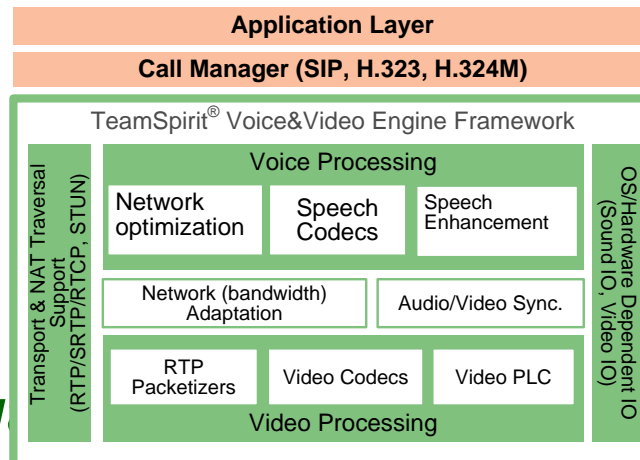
Application Layer

Call Manager (SIP, H.323, H.324M)

TeamSpirit® Voice&Video Engine Framework

Transport & NAT Traversal Support (RTP/SRTP/RTCP, STUN)

Voice Processing

Network optimization

Speech Codecs

Speech Enhancement

Network (bandwidth) Adaptation

Audio/Video Sync.

RTP Packetizers

Video Codecs

Video PLC

Video Processing

OS/Hardware Dependent IO (Sound IO, Video IO)